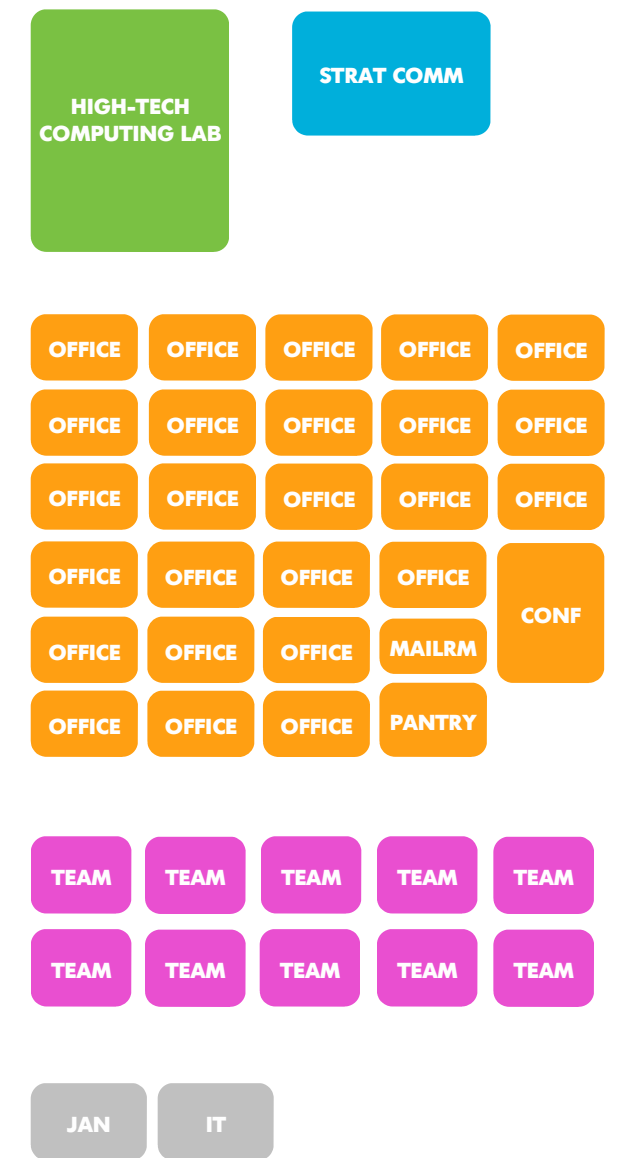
HIGH-TECH COMPUTING LAB

STRAT COMM

OFFICE OFFICE OFFICE OFFICE OFFICE
OFFICE OFFICE OFFICE OFFICE OFFICE
OFFICE OFFICE OFFICE OFFICE OFFICE
OFFICE OFFICE OFFICE OFFICE CONF
OFFICE OFFICE OFFICE MAILRM
OFFICE OFFICE OFFICE PANTRY

TEAM TEAM TEAM TEAM TEAM
TEAM TEAM TEAM TEAM TEAM

JAN IT